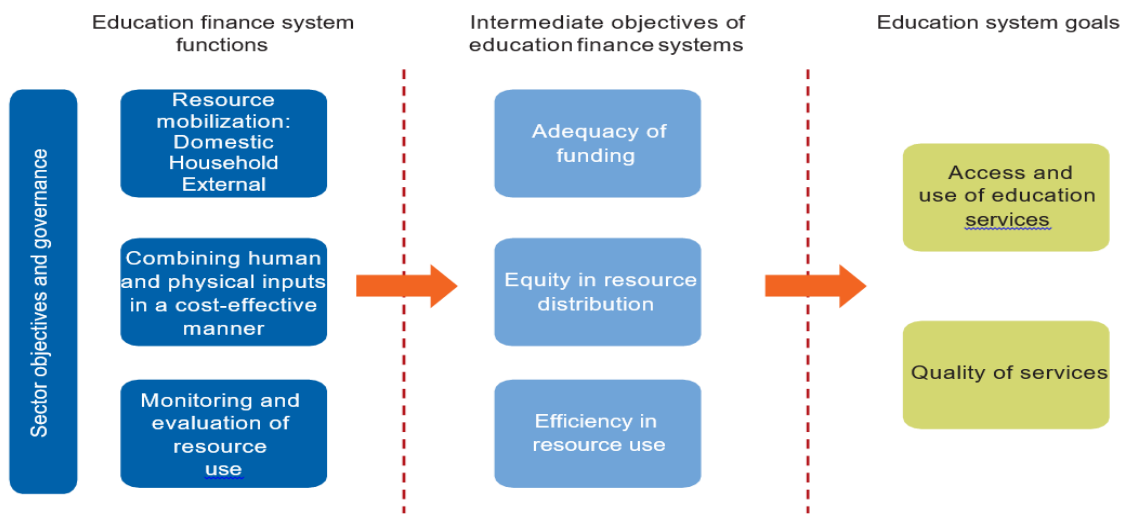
Education finance system functions

Intermediate objectives of education finance systems

Education system goals

Sector objectives and governance

Resource mobilization: Domestic Household External

Combining human and physical inputs in a cost-effective manner

Monitoring and evaluation of resource use

Adequacy of funding

Equity in resource distribution

Efficiency in resource use

Access and use of education services

Quality of services